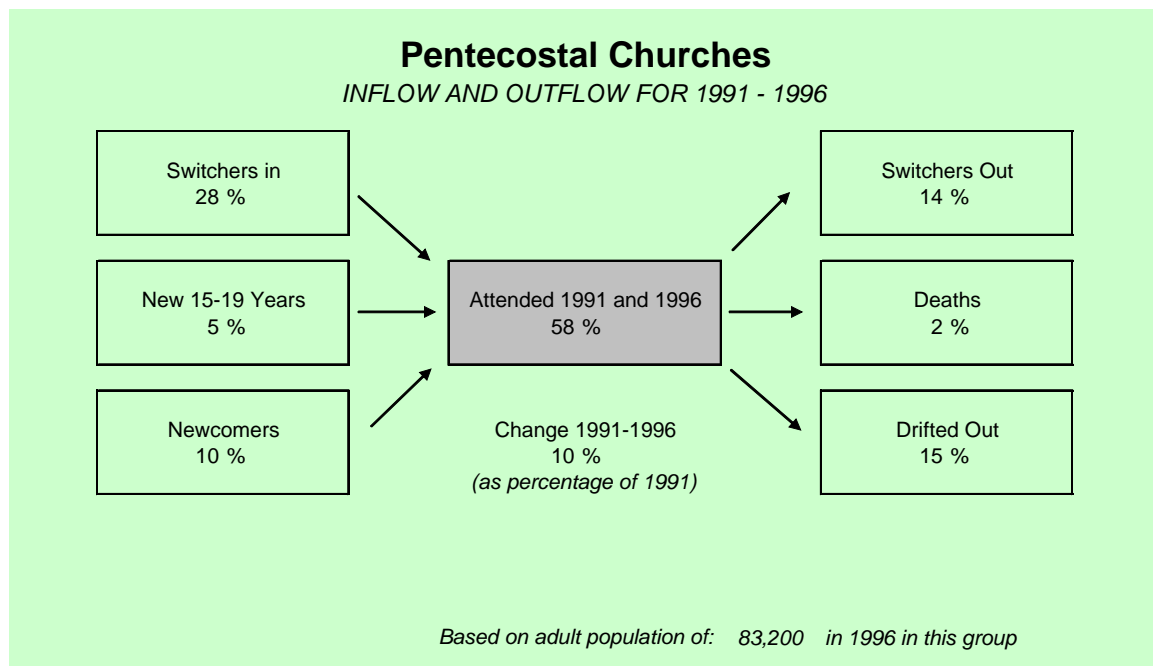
Pentecostal Churches

INFLOW AND OUTFLOW FOR 1991 - 1996

Switchers in
28 %

New 15-19 Years
5 %

Newcomers
10 %

Attended 1991 and 1996
58 %

Change 1991-1996
10 %
(as percentage of 1991)

Switchers Out
14 %

Deaths
2 %

Drifted Out
15 %

Based on adult population of: 83,200 in 1996 in this group